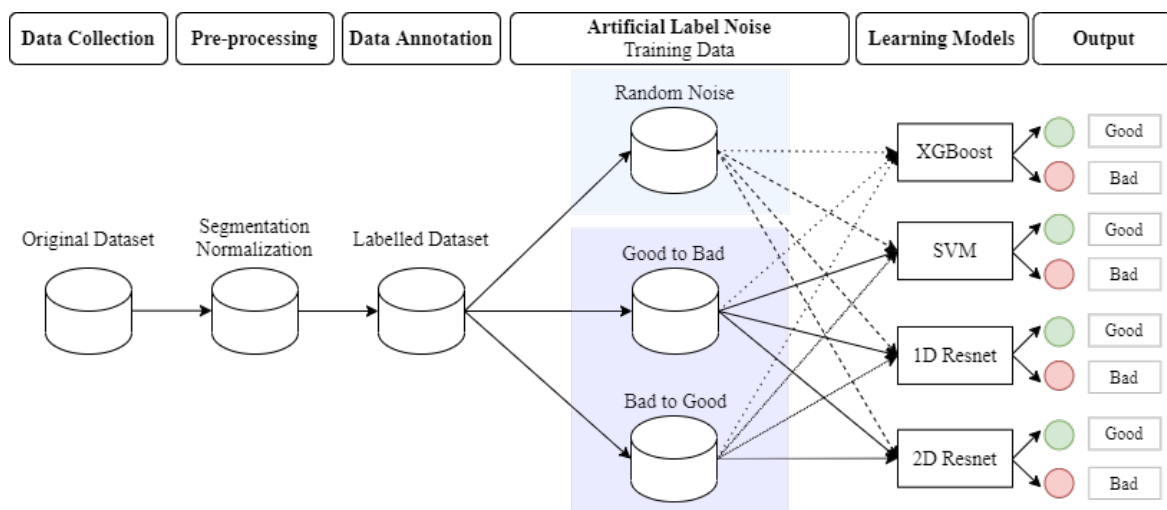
Data Collection

Pre-processing

Data Annotation

Artificial Label Noise
Training Data

Learning Models

Output

Original Dataset

Segmentation
Normalization

Labelled Dataset

Random Noise

Good to Bad

Bad to Good

XGBoost

SVM

1D Resnet

2D Resnet

Good

Bad

Good

Bad

Good

Bad

Good

Bad